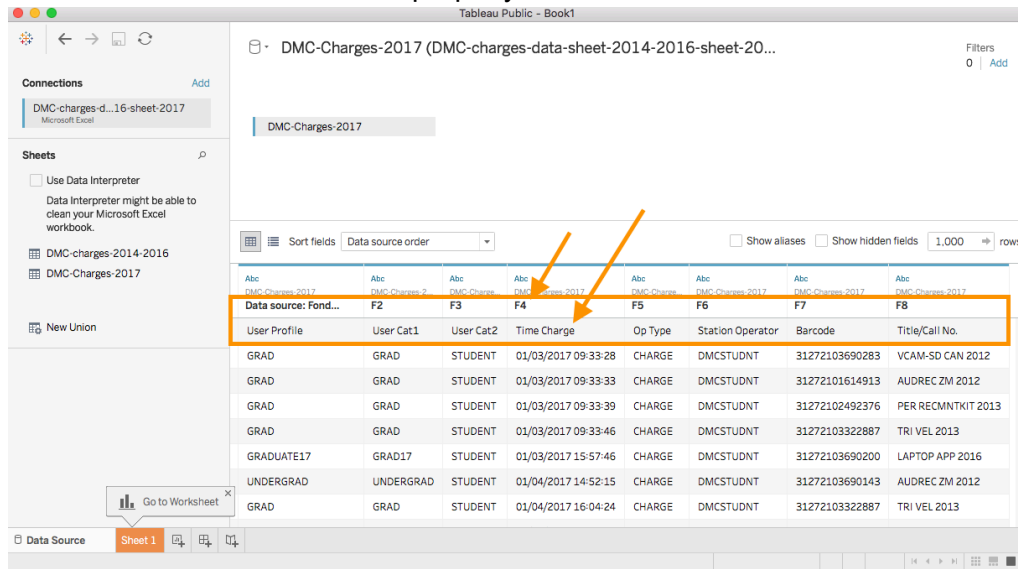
Tableau Public - Book1

DMC-Charges-2017 (DMC-charges-data-sheet-2014-2016-sheet-20...

Filters
0 | Add

Connections Add

DMC-charges-d...16-sheet-2017
Microsoft Excel

DMC-Charges-2017

Sheets

Use Data Interpreter

Data Interpreter might be able to clean your Microsoft Excel workbook.

DMC-charges-2014-2016
DMC-Charges-2017

New Union

Sort fields Data source order

Show aliases Show hidden fields 1,000 rows

| Abc DMC-Charges-2017 Data source: Fond... | Abc DMC-Charges-2... F2 | Abc DMC-Charge... F3 | Abc DMC-Charges-2017 F4 | Abc DMC-Charge... F5 | Abc DMC-Charges-2017 F6 | Abc DMC-Charges-2017 F7 | Abc DMC-Charges-2017 F8 |
|---|---|---|---|---|---|---|---|
| User Profile | User Cat1 | User Cat2 | Time Charge | Op Type | Station Operator | Barcode | Title/Call No. |
| GRAD | GRAD | STUDENT | 01/03/2017 09:33:28 | CHARGE | DMCSTUDNT | 31272103690283 | VCAM-SD CAN 2012 |
| GRAD | GRAD | STUDENT | 01/03/2017 09:33:33 | CHARGE | DMCSTUDNT | 31272101614913 | AUDREC ZM 2012 |
| GRAD | GRAD | STUDENT | 01/03/2017 09:33:39 | CHARGE | DMCSTUDNT | 31272102492376 | PER RECMNTKIT 2013 |
| GRAD | GRAD | STUDENT | 01/03/2017 09:33:46 | CHARGE | DMCSTUDNT | 31272103322887 | TRI VEL 2013 |
| GRADUATE17 | GRAD17 | STUDENT | 01/03/2017 15:57:46 | CHARGE | DMCSTUDNT | 31272103690200 | LAPTOP APP 2016 |
| UNDERGRAD | UNDERGRAD | STUDENT | 01/04/2017 14:52:15 | CHARGE | DMCSTUDNT | 31272103690143 | AUDREC ZM 2012 |
| GRAD | GRAD | STUDENT | 01/04/2017 16:04:24 | CHARGE | DMCSTUDNT | 31272103322887 | TRI VEL 2013 |

Go to Worksheet

Data Source Sheet 1